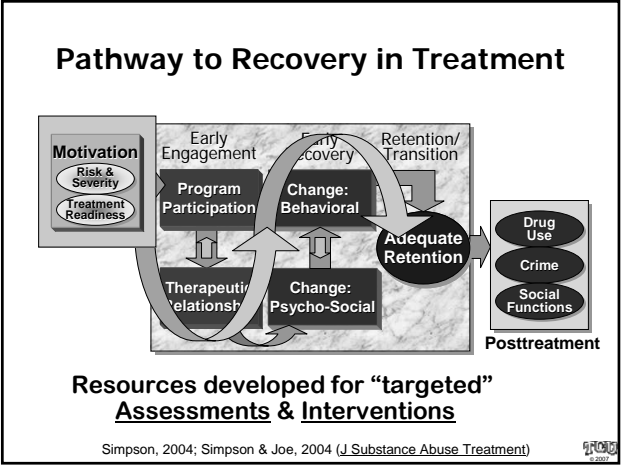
Pathway to Recovery in Treatment

Motivation

Risk & Severity

Treatment Readiness

Early Engagement

Early Recovery

Retention/ Transition

Program Participation

Change: Behavioral

Adequate Retention

Therapeutic Relationship

Change: Psycho-Social

Drug Use

Crime

Social Functions

Posttreatment

Resources developed for "targeted" Assessments & Interventions

Simpson, 2004; Simpson & Joe, 2004 (J Substance Abuse Treatment)

TCU © 2007